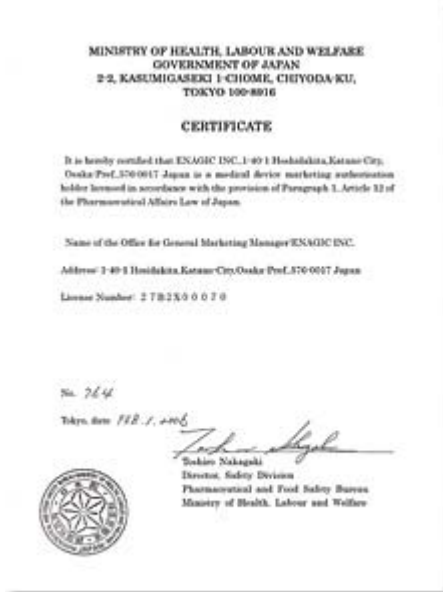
MINISTRY OF HEALTH, LABOUR AND WELFARE
GOVERNMENT OF JAPAN
2-2, KASUMIGASEKI 1-CHOME, CHIYODA-KU,
TOKYO 100-8916

CERTIFICATE

It is hereby certified that ENAGIC INC.,1-40-1 Hoshidakita,Katano-City, Osaka-Pref.,576-0017 Japan is a medical device marketing authorization holder licensed in accordance with the provision of Paragraph 1, Article 12 of the Pharmaceutical Affairs Law of Japan.

Name of the Office for General Marketing Manager:ENAGIC INC.

Address: 1-40-1 Hoshidakita,Katano-City,Osaka-Pref.,576-0017 Japan

License Number: 27B2X00070

No. 764

Tokyo, date FEB. 1, 2006

Toshio Nakagaki
Director, Safety Division
Pharmaceutical and Food Safety Bureau
Ministry of Health, Labour and Welfare